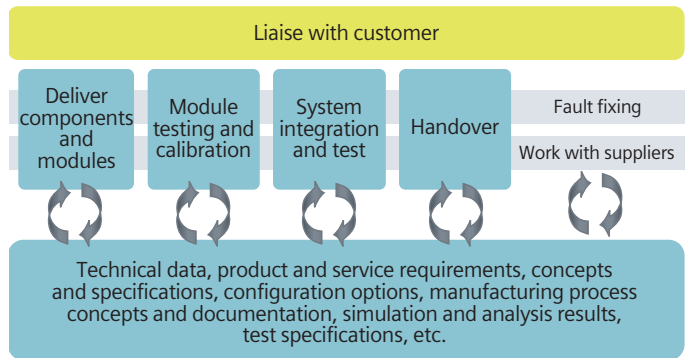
Liaise with customer

Deliver components and modules

Module testing and calibration

System integration and test

Handover

Fault fixing

Work with suppliers

Technical data, product and service requirements, concepts and specifications, configuration options, manufacturing process concepts and documentation, simulation and analysis results, test specifications, etc.